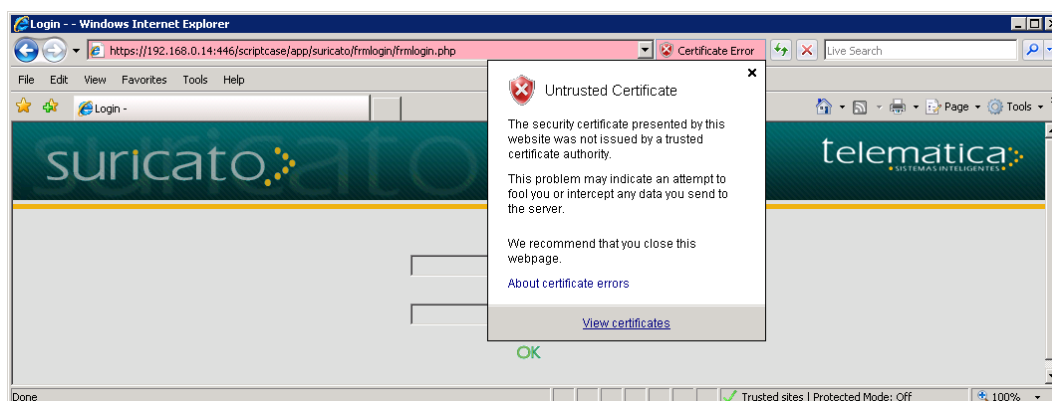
Login - - Windows Internet Explorer

https://192.168.0.14:446/scriptcase/app/suricato/frmlogin/frmlogin.php

Certificate Error

Live Search

File Edit View Favorites Tools Help

Login -

Page Tools

suricato

telematica
SISTEMAS INTELIGENTES

Untrusted Certificate

The security certificate presented by this website was not issued by a trusted certificate authority.

This problem may indicate an attempt to fool you or intercept any data you send to the server.

We recommend that you close this webpage.

About certificate errors

View certificates

OK

Done

Trusted sites | Protected Mode: Off

100%